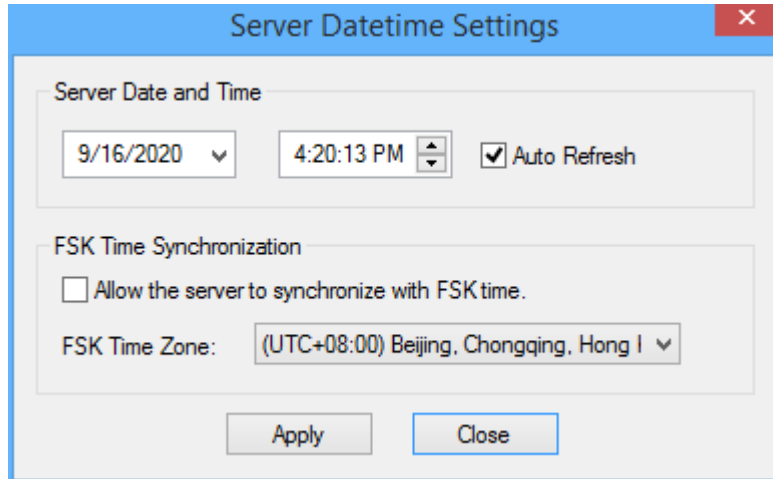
Server Datetime Settings

Server Date and Time

9/16/2020

4:20:13 PM

Auto Refresh

FSK Time Synchronization

Allow the server to synchronize with FSK time.

FSK Time Zone: (UTC+08:00) Beijing, Chongqing, Hong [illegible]

Apply

Close